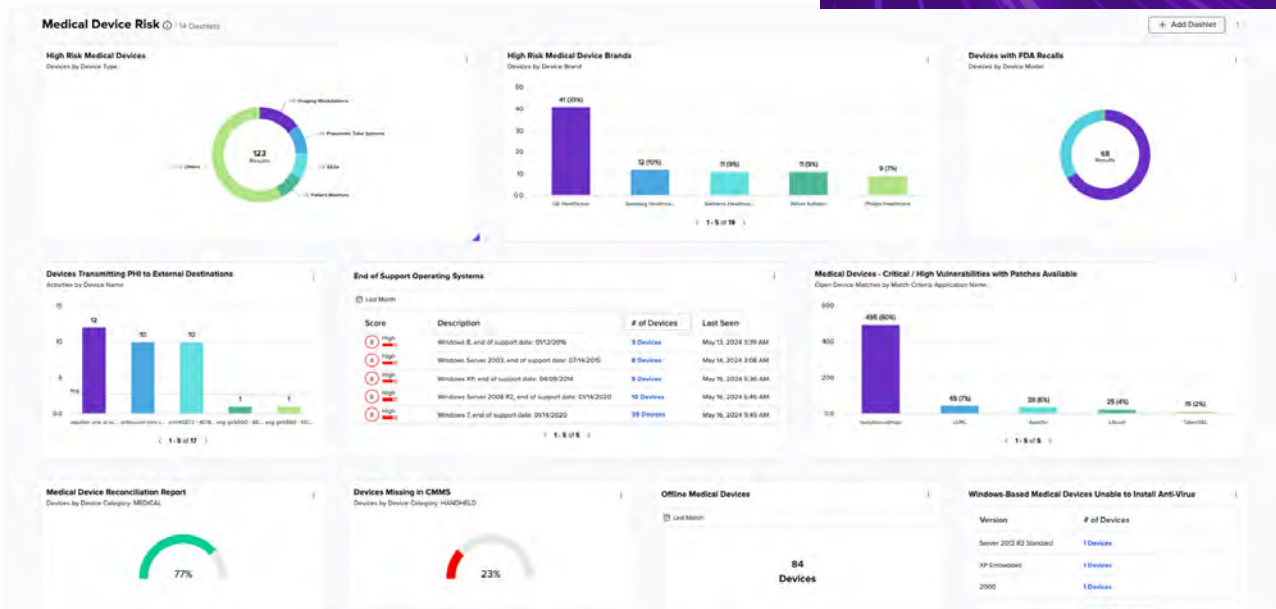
Medical Device Risk | 14 Dashlets

+ Add Dashlet

High Risk Medical Devices
Devices by Device Type

123
Results

Imaging Modalities
Pneumatic Tube Systems
EEGs
Patient Monitors
Others

High Risk Medical Device Brands
Devices by Device Brand

| | |
|---|---|
| 41 (33%) | GE Healthcare |
| 12 (10%) | Samsung Healthca... |
| 11 (9%) | Siemens Healthca... |
| 11 (9%) | Nihon Kohden |
| 9 (7%) | Philips Healthcare |

50 40 30 20 10 0.0

1 - 5 of 19

Devices with FDA Recalls
Devices by Device Model

68
Results

Devices Transmitting PHI to External Destinations
Activities by Device Name

15 10 5 0.0

12 10 10 1 1

1 - 5 of 17

End of Support Operating Systems

Last Month

| Score | Description | # of Devices | Last Seen |
|---|---|---|---|
| 8 High | Windows 8, end of support date: 01/12/2016 | 5 Devices | May 13, 2024 3:39 AM |
| 8 High | Windows Server 2003, end of support date: 07/14/2015 | 8 Devices | May 14, 2024 3:08 AM |
| 8 High | Windows XP, end of support date: 04/08/2014 | 9 Devices | May 16, 2024 5:36 AM |
| 8 High | Windows Server 2008 R2, end of support date: 01/14/2020 | 10 Devices | May 16, 2024 5:46 AM |
| 8 High | Windows 7, end of support date: 01/14/2020 | 39 Devices | May 16, 2024 5:45 AM |

1 - 5 of 5

Medical Devices - Critical / High Vulnerabilities with Patches Available
Open Device Matches by Match Criteria Application Name

600 400 200 0.0

| | |
|---|---|
| 495 (80%) | |
| 45 (7%) | |
| 38 (6%) | |
| 25 (4%) | |
| 15 (2%) | OpenSSL |

1 - 5 of 5

Medical Device Reconciliation Report
Devices by Device Category: MEDICAL

77%

Devices Missing in CMMS
Devices by Device Category: HANDHELD

23%

Offline Medical Devices

Last Month

84
Devices

Windows-Based Medical Devices Unable to Install Anti-Virus

| Version | # of Devices |
|---|---|
| Server 2012 R2 Standard | 1 Devices |
| XP Embedded | 1 Devices |
| 2000 | 1 Devices |